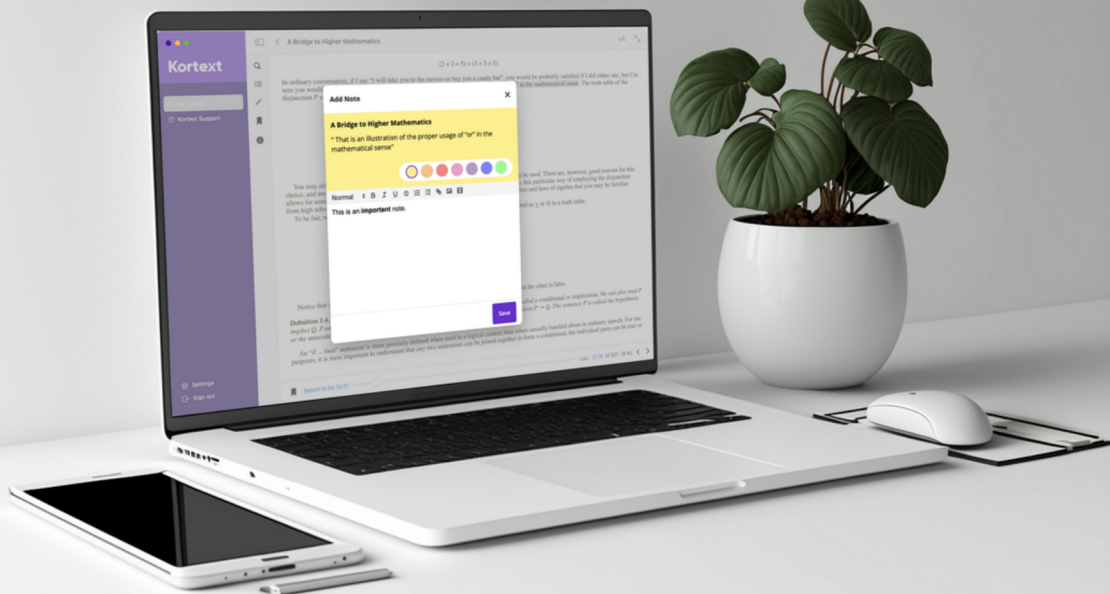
Kortext

Kortext Support

Settings

Sign out

A Bridge to Higher Mathematics

$(2+2=5) \vee (3+3=5)$.

In ordinary conversation, if I say "I will take you to the movies or buy you a candy bar", you would be probably satisfied if I did either one, but I'm sure you would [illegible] in the mathematical sense. The truth table of the disjunction P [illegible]

You may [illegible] be used. There are, however, good reasons for this choice, and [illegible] this particular way of employing the disjunction allows for some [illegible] and laws of algebra that you may be familiar from high sch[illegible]

To be fair, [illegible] in a truth table.

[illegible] and the other is false.

Notice that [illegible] called a conditional or implication. We can also read P

Definition 1.4 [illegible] implies Q, P on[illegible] or the anteced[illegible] The sentence P is called the hypothesis

An "if ... then" statement is more precisely defined when used in a logical context than when casually bandied about in ordinary speech. For our purposes, it is most important to understand that any two statements can be joined together to form a conditional; the individual parts can be true or

Return to loc 16/17

Loc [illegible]

Add Note

A Bridge to Higher Mathematics

" That is an illustration of the proper usage of "or" in the mathematical sense"

Normal

This is an **important** note.

Save